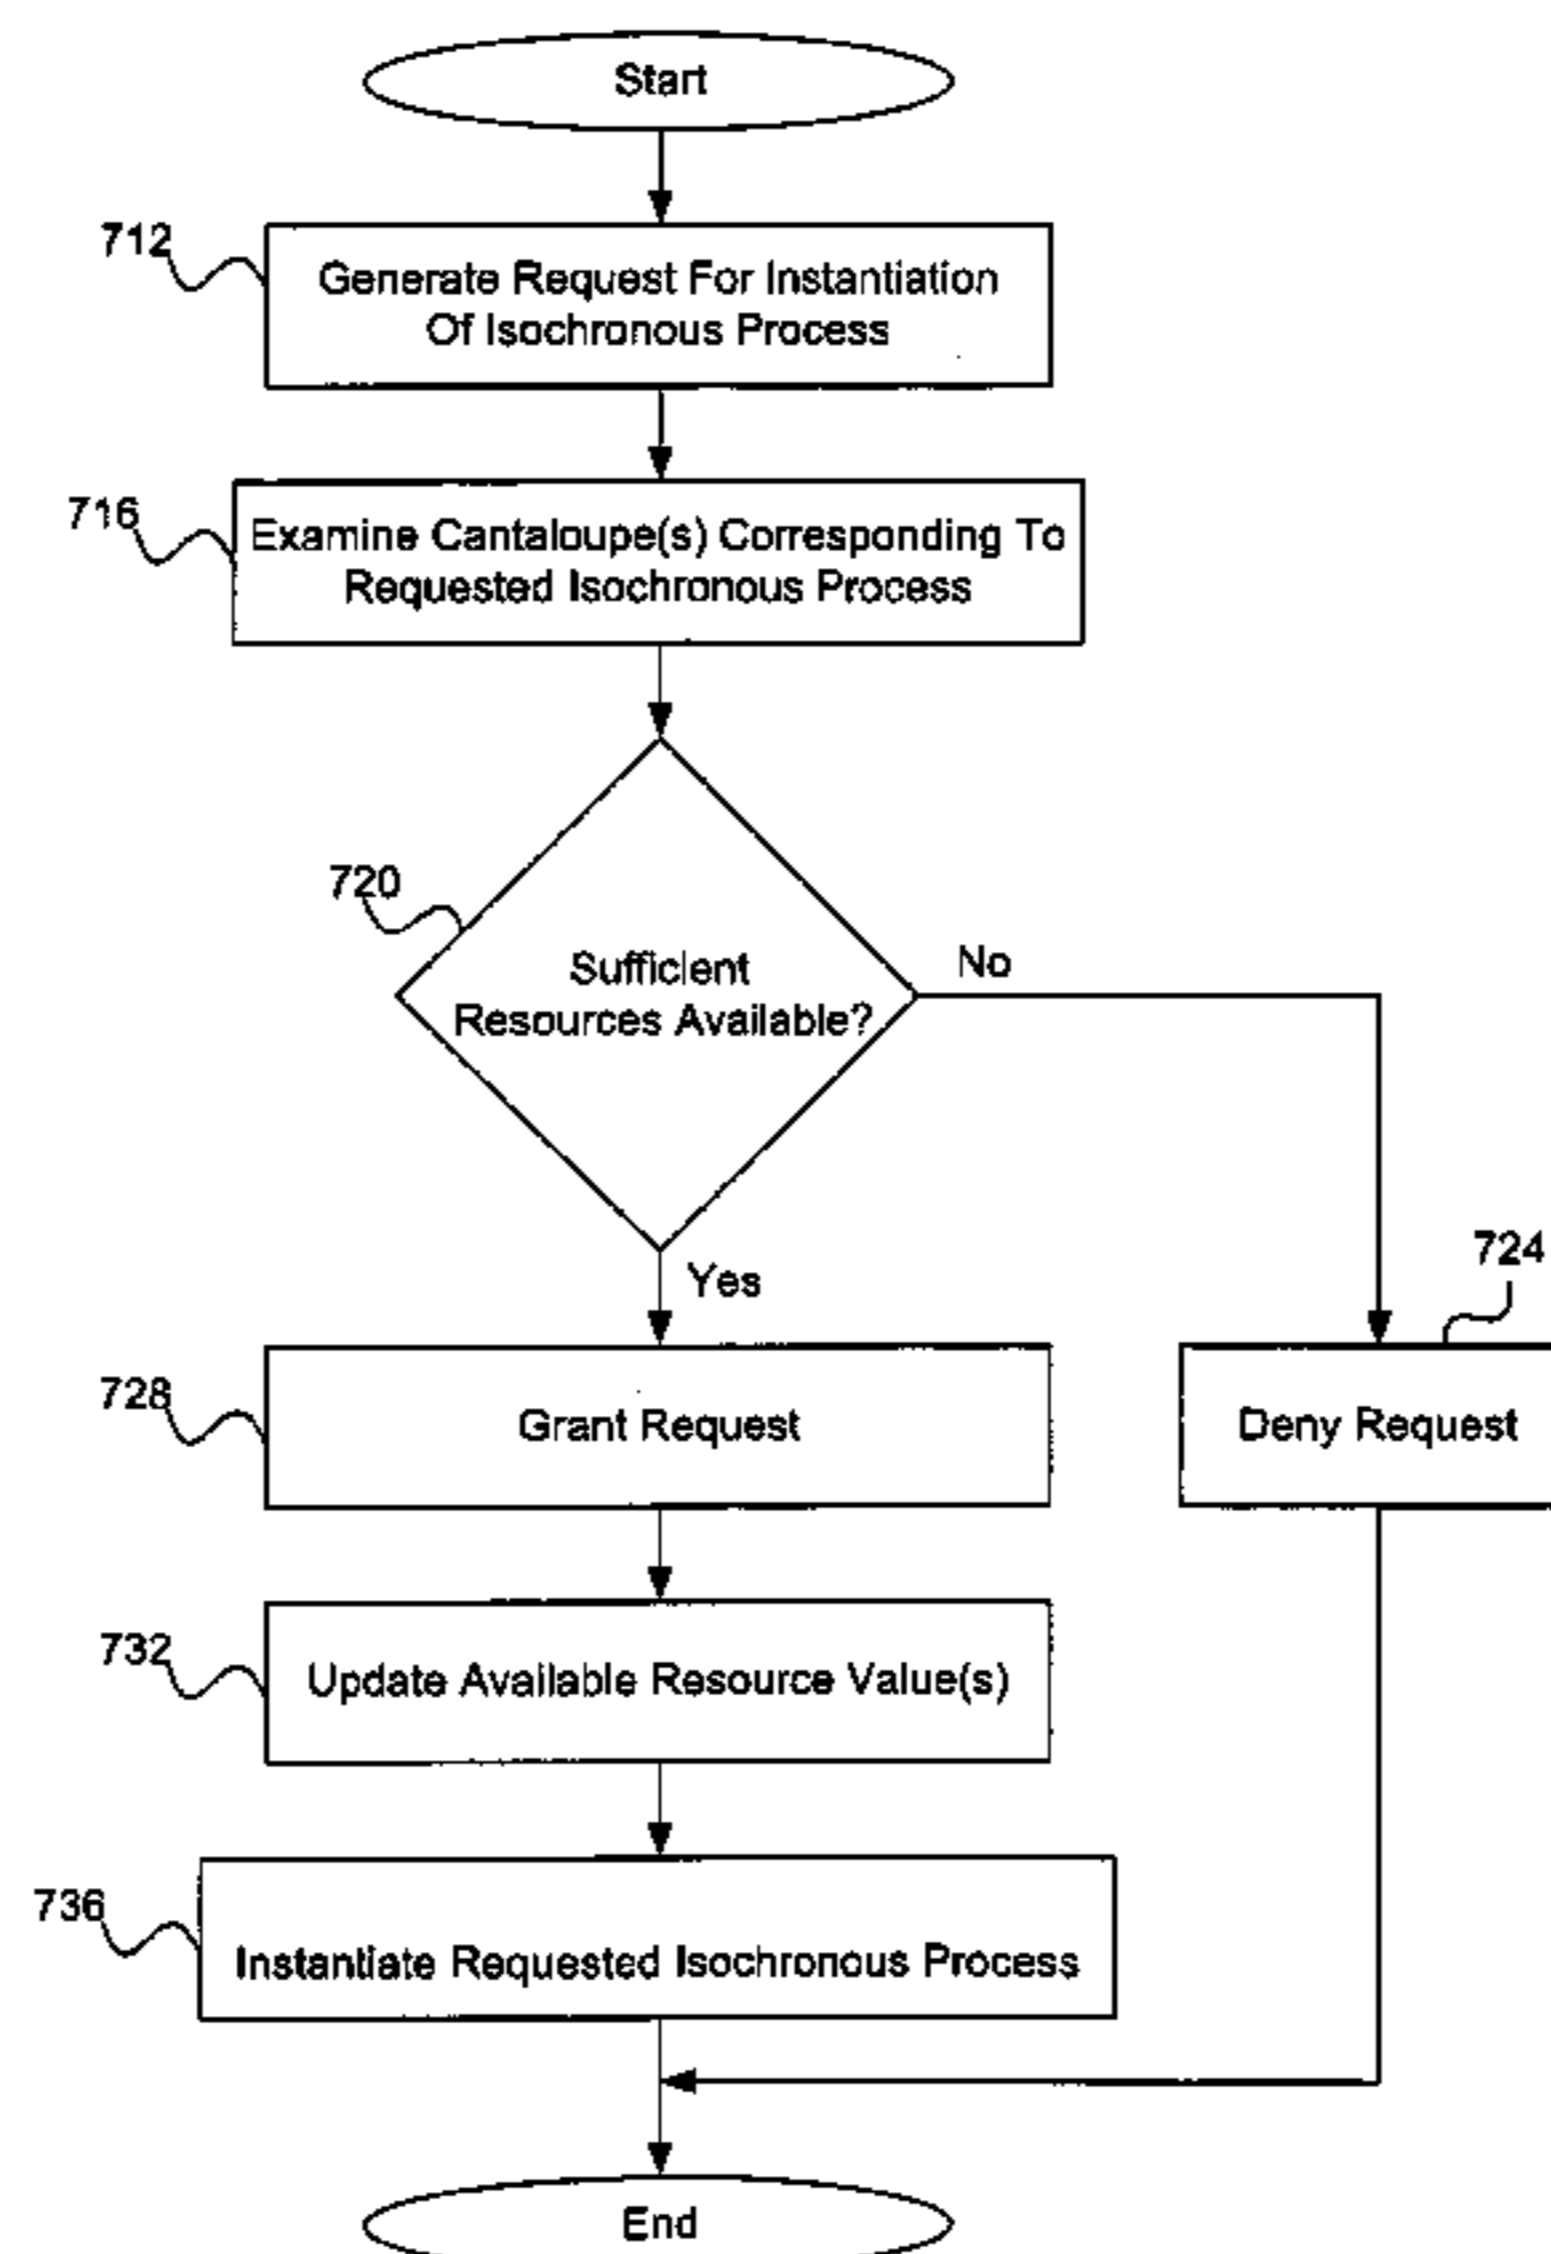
Start

712

Generate Request For Instantiation Of Isochronous Process

716

Examine Cantaloupe(s) Corresponding To Requested Isochronous Process

720

Sufficient Resources Available?

No

Yes

724

728

Grant Request

Deny Request

732

Update Available Resource Value(s)

736

Instantiate Requested Isochronous Process

End